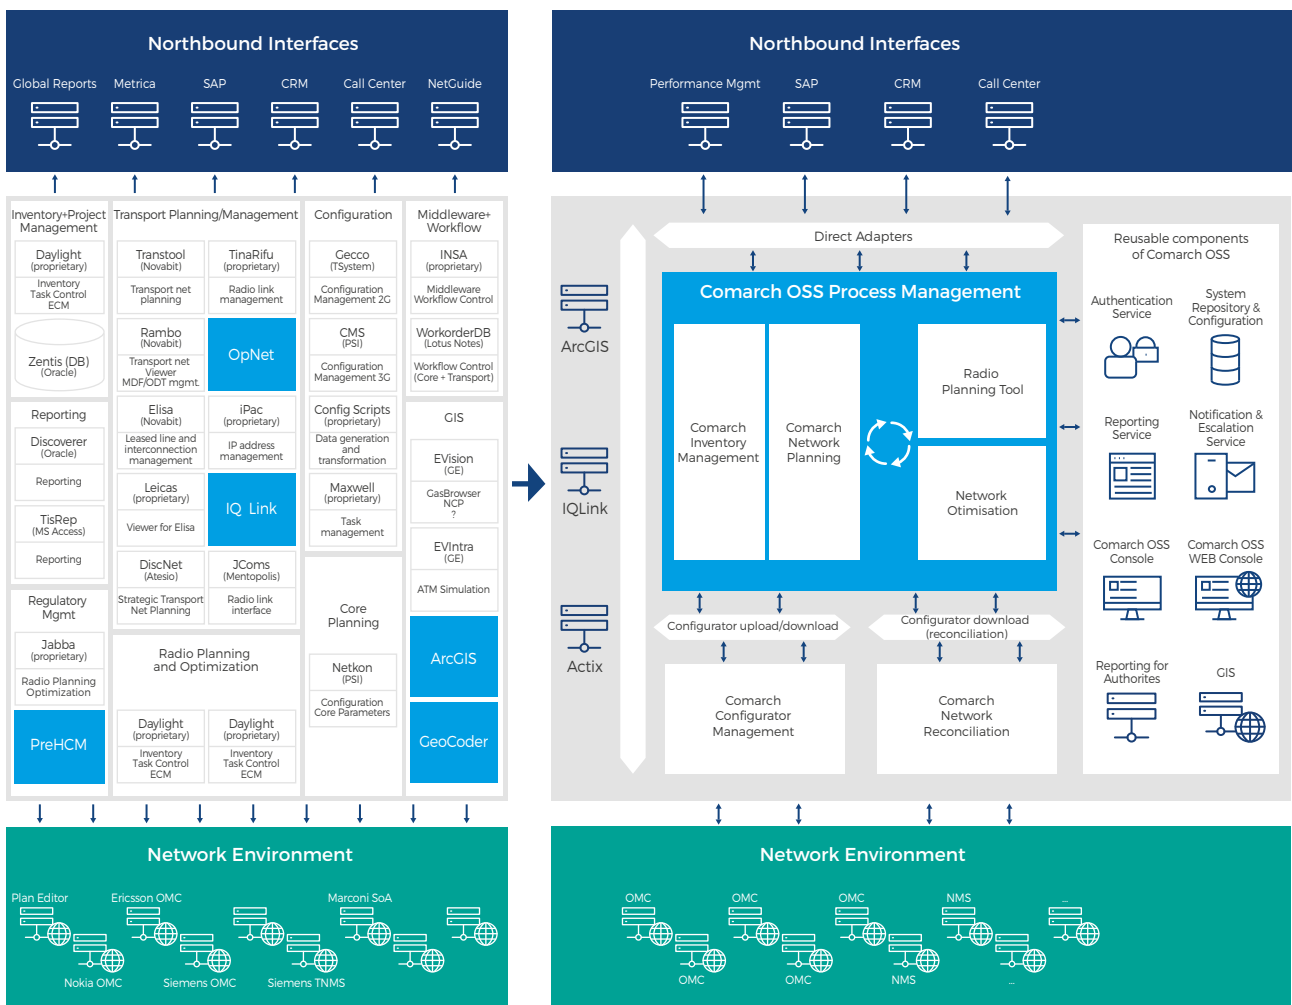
Northbound Interfaces

Global Reports Metrica SAP CRM Call Center NetGuide

Inventory+Project Management

Daylight (proprietary)
Inventory Task Control ECM

Zentis (DB) (Oracle)

Transport Planning/Management

Transtool (Novabit)
Transport net planning

TinaRifu (proprietary)
Radio link management

Rambo (Novabit)
Transport net Viewer MDF/ODT mgmt

OpNet

Elisa (Novabit)
Leased line and interconnection management

iPac (proprietary)
IP address management

Leicas (proprietary)
Viewer for Elisa

IQ Link

DiscNet (Atesio)
Strategic Transport Net Planning

JComs (Mentopolis)
Radio link interface

Configuration

Gecco (TSystem)
Configuration Management 2G

CMS (PSI)
Configuration Management 3G

Config Scripts (proprietary)
Data generation and transformation

Maxwell (proprietary)
Task management

Core Planning

Netkon (PSI)
Configuration Core Parameters

Middleware+ Workflow

INSA (proprietary)
Middleware Workflow Control

WorkorderDB (Lotus Notes)
Workflow Control (Core + Transport)

GIS

EVision (GE)

GasBrowser NCP ?

EVIntra (GE)
ATM Simulation

ArcGIS

GeoCoder

Reporting

Discoverer (Oracle)
Reporting

TisRep (MS Access)
Reporting

Regulatory Mgmt

Jabba (proprietary)
Radio Planning Optimization

PreHCM

Radio Planning and Optimization

Daylight (proprietary)
Inventory Task Control ECM

Daylight (proprietary)
Inventory Task Control ECM

Network Environment

Plan Editor Ericsson OMC Marconi SoA
Nokia OMC Siemens OMC Siemens TNMS

Northbound Interfaces

Performance Mgmt SAP CRM Call Center

ArcGIS
IQLink
Actix

Direct Adapters

Comarch OSS Process Management

Comarch Inventory Management
Comarch Network Planning
Radio Planning Tool
Network Otimisation

Configurator upload/download
Configurator download (reconciliation)

Comarch Configurator Management
Comarch Network Reconciliation

Reusable components of Comarch OSS

Authentication Service
System Repository & Configuration
Reporting Service
Notification & Escalation Service
Comarch OSS Console
Comarch OSS WEB Console
Reporting for Authorites
GIS

Network Environment

OMC OMC OMC NMS ...
OMC OMC NMS ...